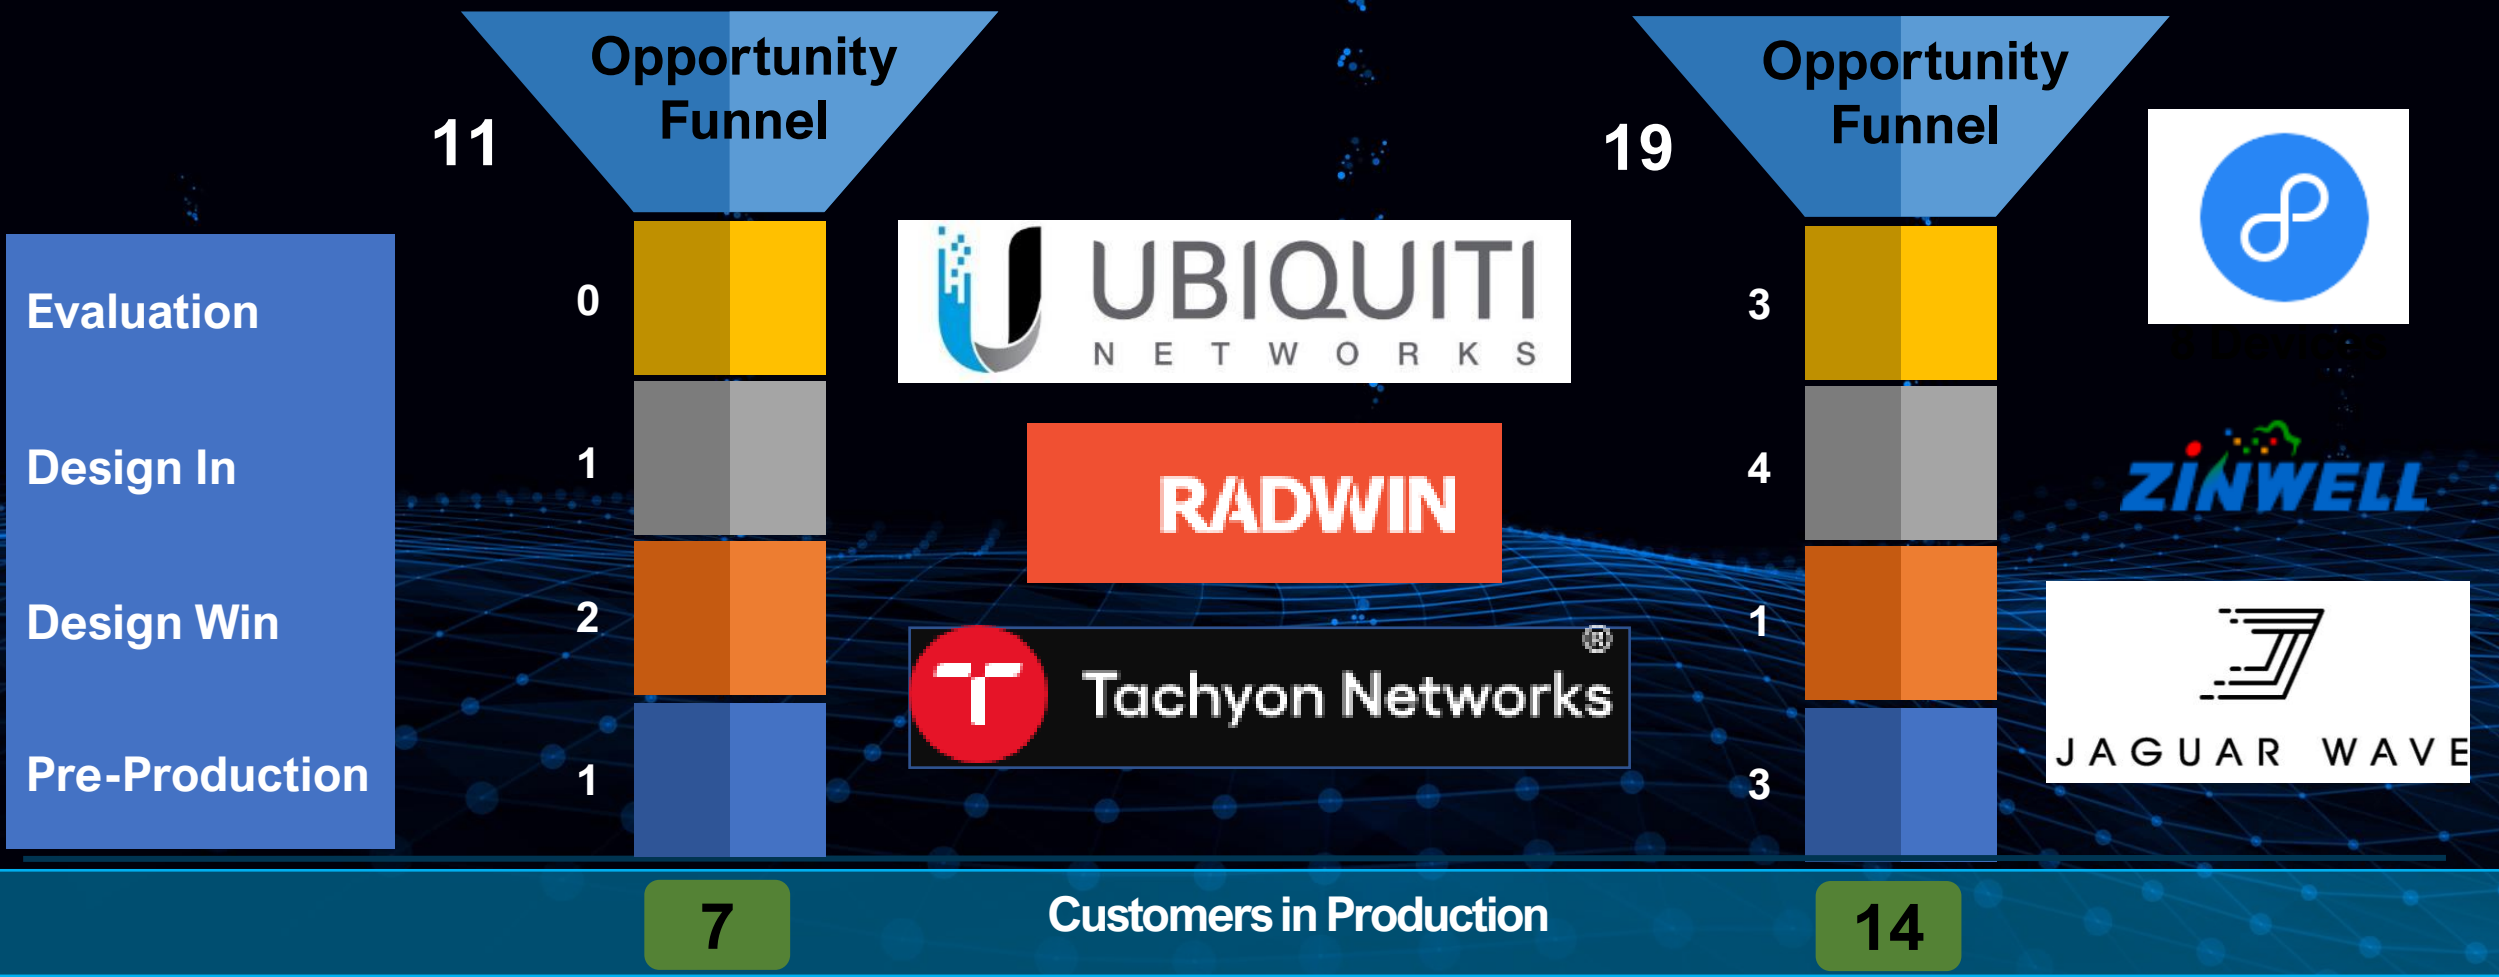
Opportunity Funnel

11

Evaluation

Design In

Design Win

Pre-Production

0

1

2

1

UBIQUITI NETWORKS

RADWIN

Tachyon Networks ®

Opportunity Funnel

19

3

4

1

3

ZINWELL

JAGUAR WAVE

7

Customers in Production

14